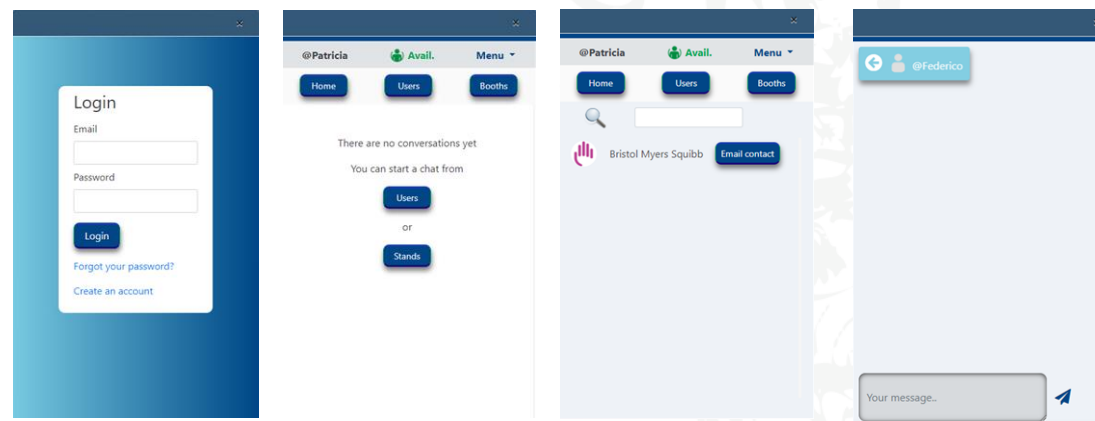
×

Login

Email

Password

Login

Forgot your password?

Create an account

×

@Patricia Avail. Menu

Home Users Booths

There are no conversations yet

You can start a chat from

Users

or

Stands

×

@Patricia Avail. Menu

Home Users Booths

Bristol Myers Squibb Email contact

@Federico

Your message..